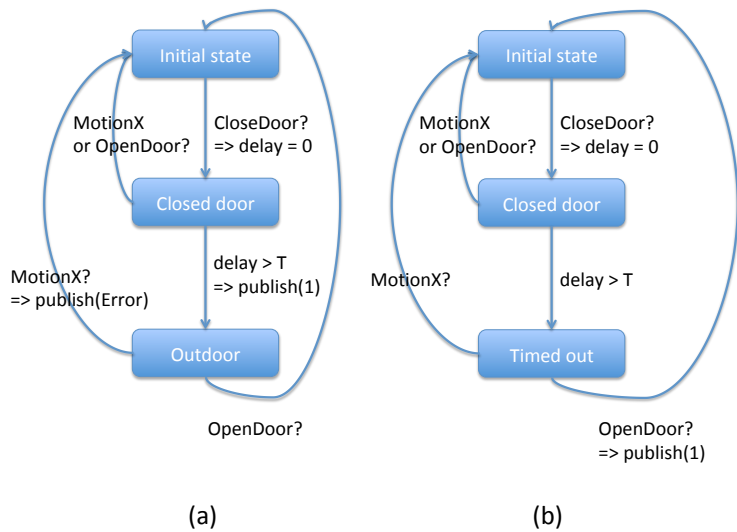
Initial state

MotionX
or OpenDoor?

CloseDoor?
=> delay = 0

Closed door

MotionX?
=> publish(Error)

delay > T
=> publish(1)

Outdoor

OpenDoor?

(a)

Initial state

MotionX
or OpenDoor?

CloseDoor?
=> delay = 0

Closed door

MotionX?

delay > T

Timed out

OpenDoor?
=> publish(1)

(b)